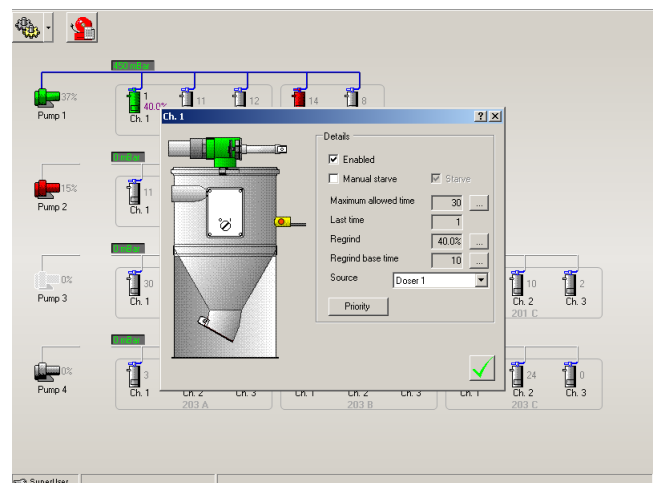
450 mBar

37%
Pump 1

1
40.0%
Ch. 1

11

12

14

8

0 mBar

15%
Pump 2

11
Ch. 1

0 mBar

0%
Pump 3

30
Ch. 1

10
Ch. 2

2
Ch. 3

201 C

0 mBar

0%
Pump 4

3
Ch. 1

Ch. 2
203 A

Ch. 3

Ch. 1

Ch. 2
203 B

Ch. 3

Ch. 1

24
Ch. 2
203 C

0
Ch. 3

Ch. 1

?

Details

Enabled

Manual starve

Starve

Maximum allowed time 30 ...

Last time 1

Regrind 40.0% ...

Regrind base time 10 ...

Source Doser 1

Priority

SuperUser